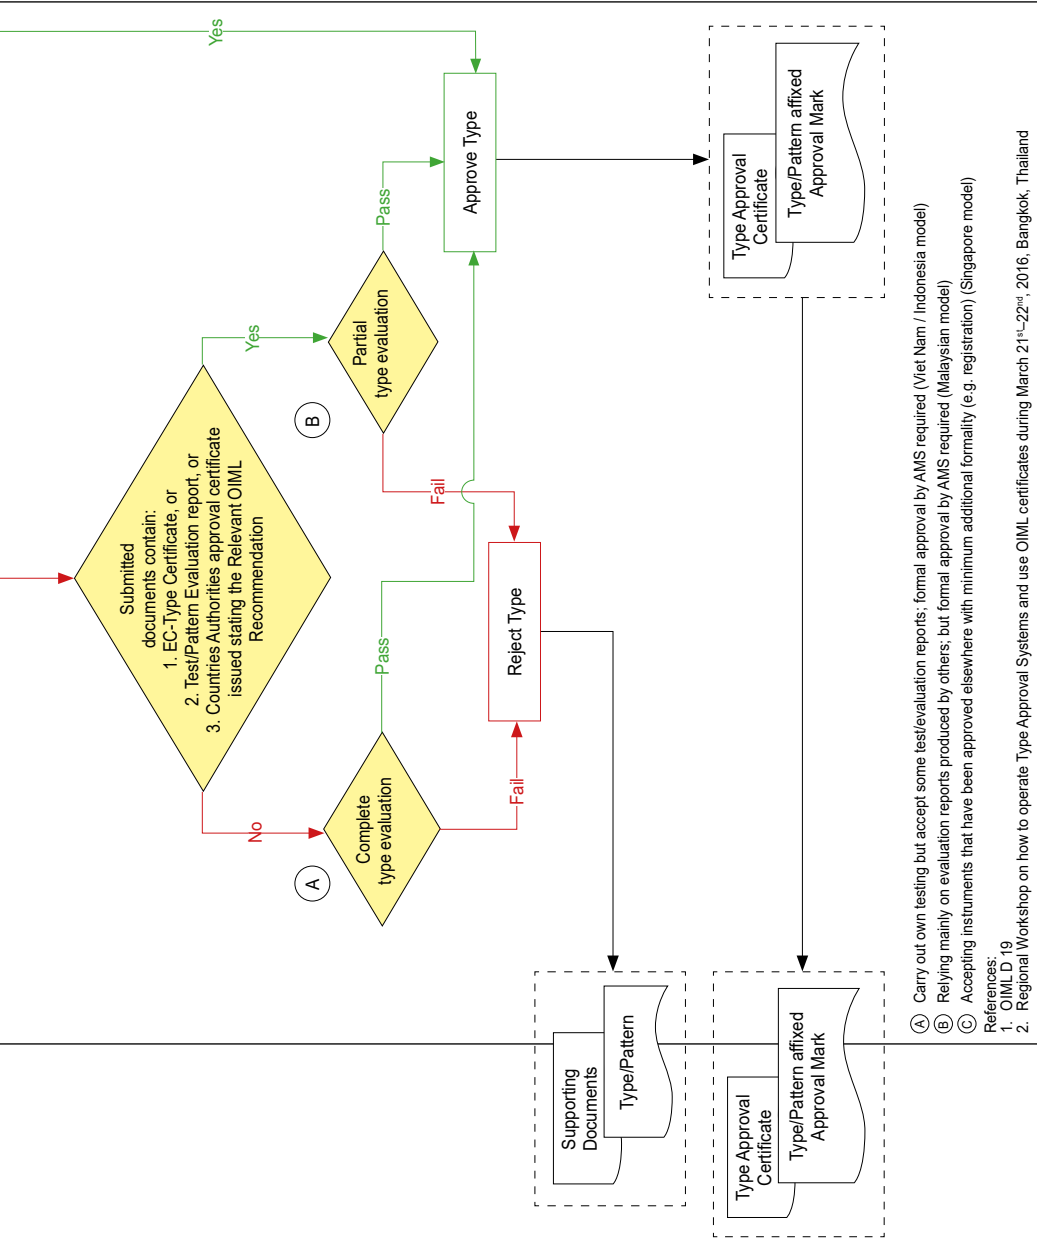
Yes

Approve Type

Type Approval Certificate

Type/Pattern affixed Approval Mark

Pass

Partial type evaluation

Yes

B

Submitted documents contain:
1. EC-Type Certificate, or
2. Test/Pattern Evaluation report, or
3. Countries Authorities approval certificate issued stating the Relevant OIML Recommendation

Fail

Reject Type

Pass

No

Complete type evaluation

A

Fail

Supporting Documents

Type/Pattern

Type Approval Certificate

Type/Pattern affixed Approval Mark

A Carry out own testing but accept some test/evaluation reports; fomal approval by AMS required (Viet Nam / Indonesia model)
B Relying mainly on evaluation reports produced by others; but fomal approval by AMS required (Malaysian model)
C Accepting instruments that have been approved elsewhere with minimum additional formality (e.g. registration) (Singapore model)

References:
1. OIML D 19
2. Regional Workshop on how to operate Type Approval Systems and use OIML certificates during March $21^{st}$–$22^{nd}$, 2016, Bangkok, Thailand